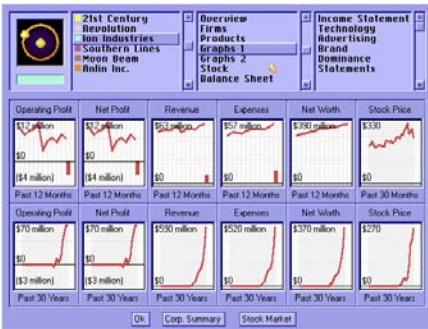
21st Century
Revolution
Ion Industries
Southern Lines
Moon Beam
Anlin Inc.

Overview
Firms
Products
Graphs 1
Graphs 2
Stock
Balance Sheet

Income Statement
Technology
Advertising
Brand
Dominance
Statements

| Operating Profit | Net Profit | Revenue | Expenses | Net Worth | Stock Price |
|---|---|---|---|---|---|
| $12 million<br>$0<br>($4 million) | $12 million<br>$0<br>($4 million) | $63 million<br>$0 | $57 million<br>$0 | $390 million<br>$0 | $330<br>$0 |
| Past 12 Months | Past 12 Months | Past 12 Months | Past 12 Months | Past 12 Months | Past 30 Months |
| Operating Profit | Net Profit | Revenue | Expenses | Net Worth | Stock Price |
| $70 million<br>$0<br>($3 million) | $70 million<br>$0<br>($3 million) | $590 million<br>$0 | $520 million<br>$0 | $370 million<br>$0 | $270<br>$0 |
| Past 30 Years | Past 30 Years | Past 30 Years | Past 30 Years | Past 30 Years | Past 30 Years |

Ok Corp. Summary Stock Market